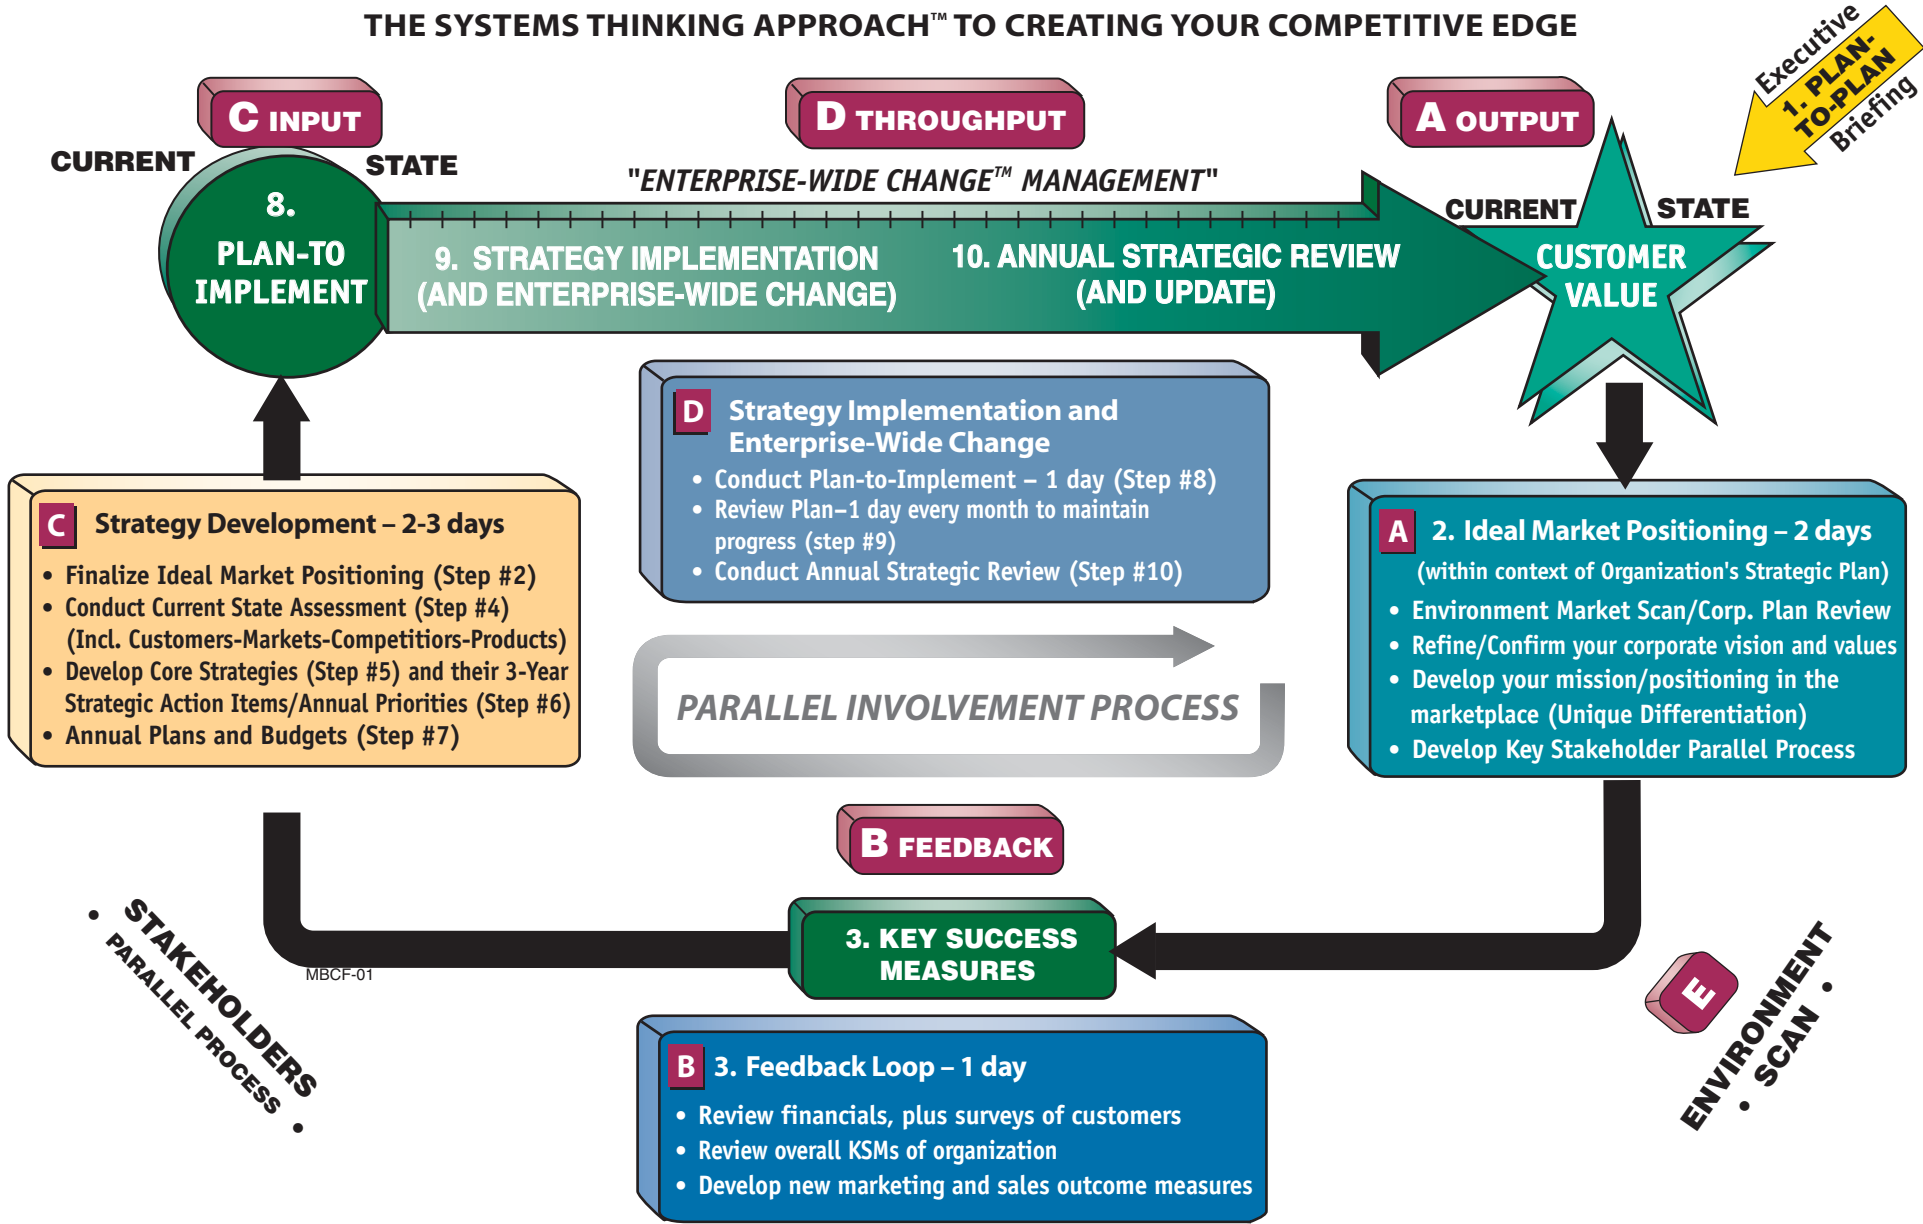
THE SYSTEMS THINKING APPROACH™ TO CREATING YOUR COMPETITIVE EDGE

Executive 1. PLAN-TO-PLAN Briefing

C INPUT

D THROUGHPUT

A OUTPUT

CURRENT STATE

8. PLAN-TO IMPLEMENT

"ENTERPRISE-WIDE CHANGE™ MANAGEMENT"

9. STRATEGY IMPLEMENTATION (AND ENTERPRISE-WIDE CHANGE)

10. ANNUAL STRATEGIC REVIEW (AND UPDATE)

CURRENT STATE

CUSTOMER VALUE

D Strategy Implementation and Enterprise-Wide Change
• Conduct Plan-to-Implement – 1 day (Step #8)
• Review Plan–1 day every month to maintain progress (step #9)
• Conduct Annual Strategic Review (Step #10)

C Strategy Development – 2-3 days
• Finalize Ideal Market Positioning (Step #2)
• Conduct Current State Assessment (Step #4) (Incl. Customers-Markets-Competitiors-Products)
• Develop Core Strategies (Step #5) and their 3-Year Strategic Action Items/Annual Priorities (Step #6)
• Annual Plans and Budgets (Step #7)

A 2. Ideal Market Positioning – 2 days
(within context of Organization's Strategic Plan)
• Environment Market Scan/Corp. Plan Review
• Refine/Confirm your corporate vision and values
• Develop your mission/positioning in the marketplace (Unique Differentiation)
• Develop Key Stakeholder Parallel Process

PARALLEL INVOLVEMENT PROCESS

B FEEDBACK

3. KEY SUCCESS MEASURES

MBCF-01

• STAKEHOLDERS PARALLEL PROCESS •

E

ENVIRONMENT • SCAN •

B 3. Feedback Loop – 1 day
• Review financials, plus surveys of customers
• Review overall KSMs of organization
• Develop new marketing and sales outcome measures